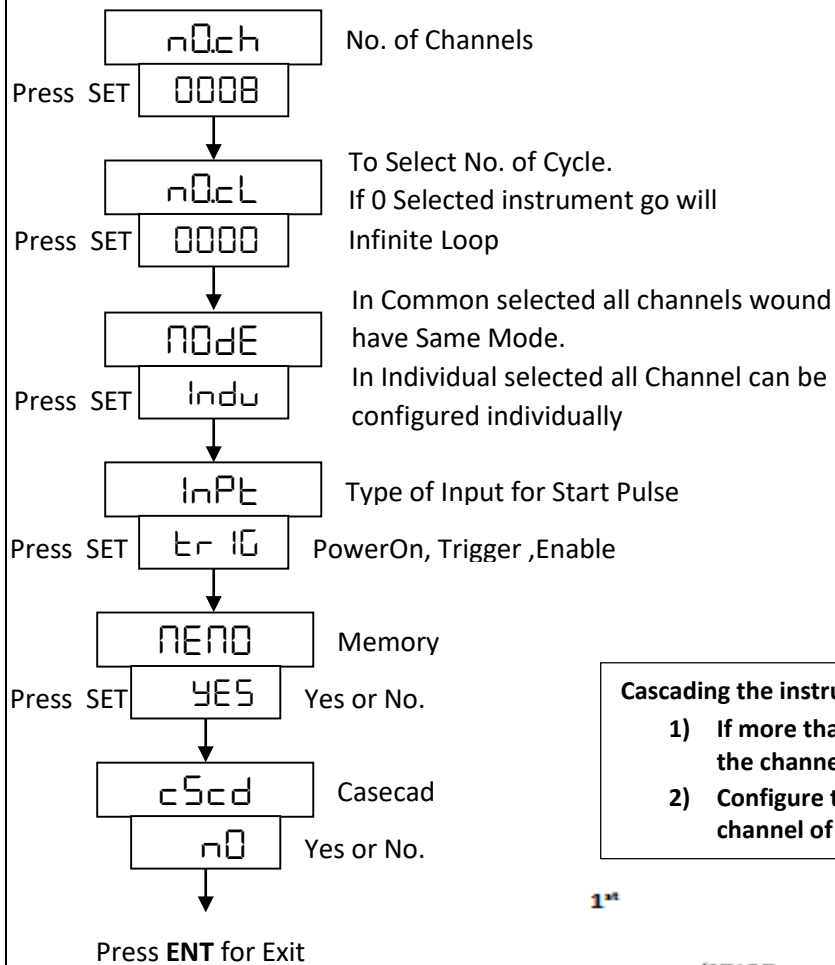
n0.ch

No. of Channels

Press SET 0008

n0.cL

To Select No. of Cycle.
If 0 Selected instrument go will Infinite Loop

Press SET 0000

n0dE

In Common selected all channels wound have Same Mode.
In Individual selected all Channel can be configured individually

Press SET Indu

InPt

Type of Input for Start Pulse

Press SET tr IG

PowerOn, Trigger ,Enable

nEn0

Memory

Press SET YES

Yes or No.

c5cd

Casecad

n0

Yes or No.

Press **ENT** for Exit

**Cascading the instru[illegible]**

**1) If more tha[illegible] the channe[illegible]**

**2) Configure t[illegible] channel of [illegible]**

1st